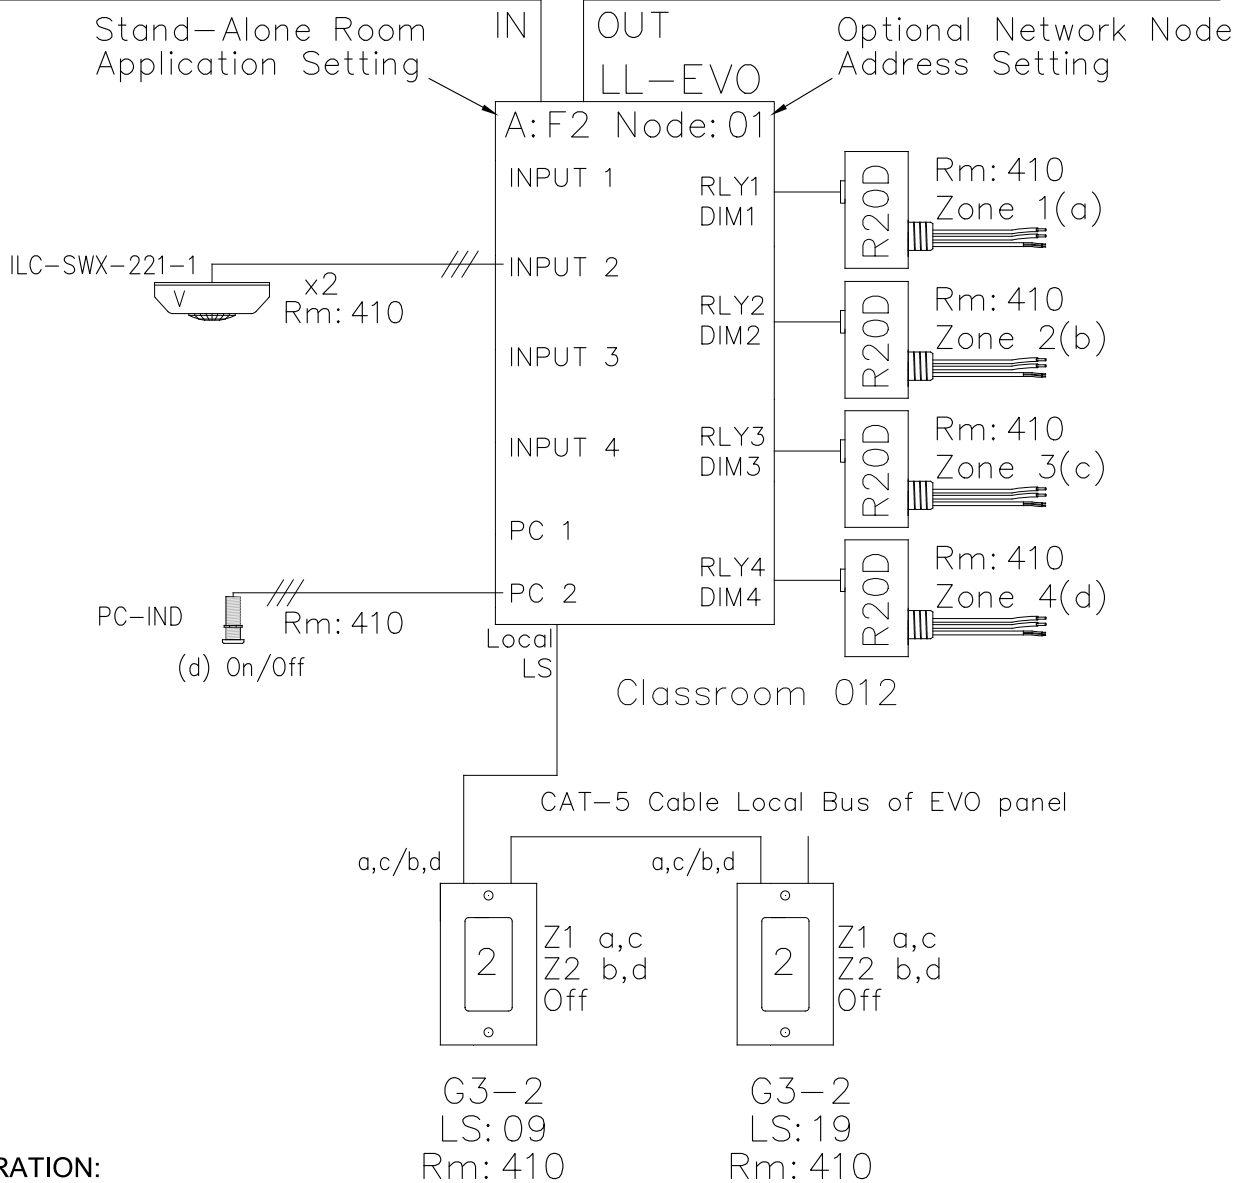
Stand-Alone Room Application Setting

IN

OUT

LL-EVO

Optional Network Node Address Setting

A:F2 Node:01

INPUT 1

RLY1
DIM1

R20D

Rm: 410
Zone 1(a)

ILC-SWX-221-1

V

x2
Rm: 410

INPUT 2

RLY2
DIM2

R20D

Rm: 410
Zone 2(b)

INPUT 3

INPUT 4

RLY3
DIM3

R20D

Rm: 410
Zone 3(c)

PC 1

PC-IND

Rm: 410

PC 2

RLY4
DIM4

R20D

Rm: 410
Zone 4(d)

(d) On/Off

Local
LS

Classroom 012

CAT-5 Cable Local Bus of EVO panel

a,c/b,d

a,c/b,d

2

Z1 a,c
Z2 b,d
Off

2

Z1 a,c
Z2 b,d
Off

G3-2
LS: 09
Rm: 410

G3-2
LS: 19
Rm: 410

RATION: